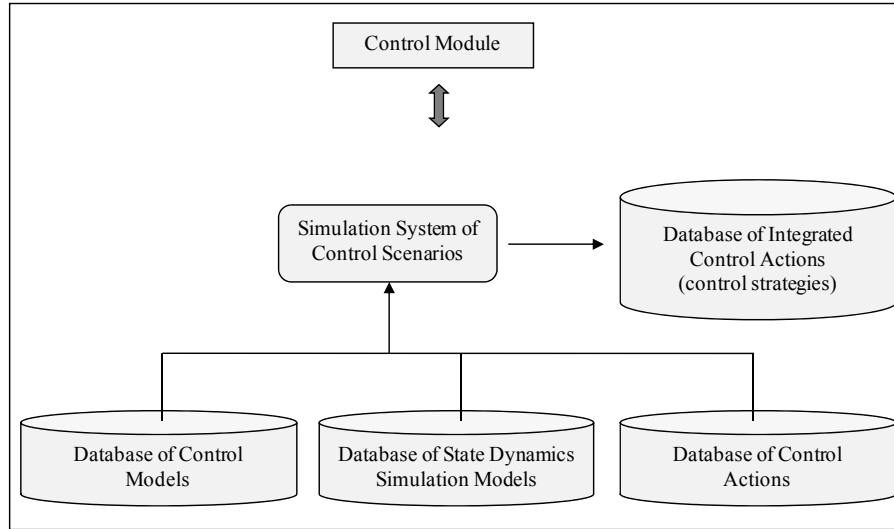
Control Module

Simulation System of Control Scenarios

Database of Integrated Control Actions (control strategies)

Database of Control Models

Database of State Dynamics Simulation Models

Database of Control Actions